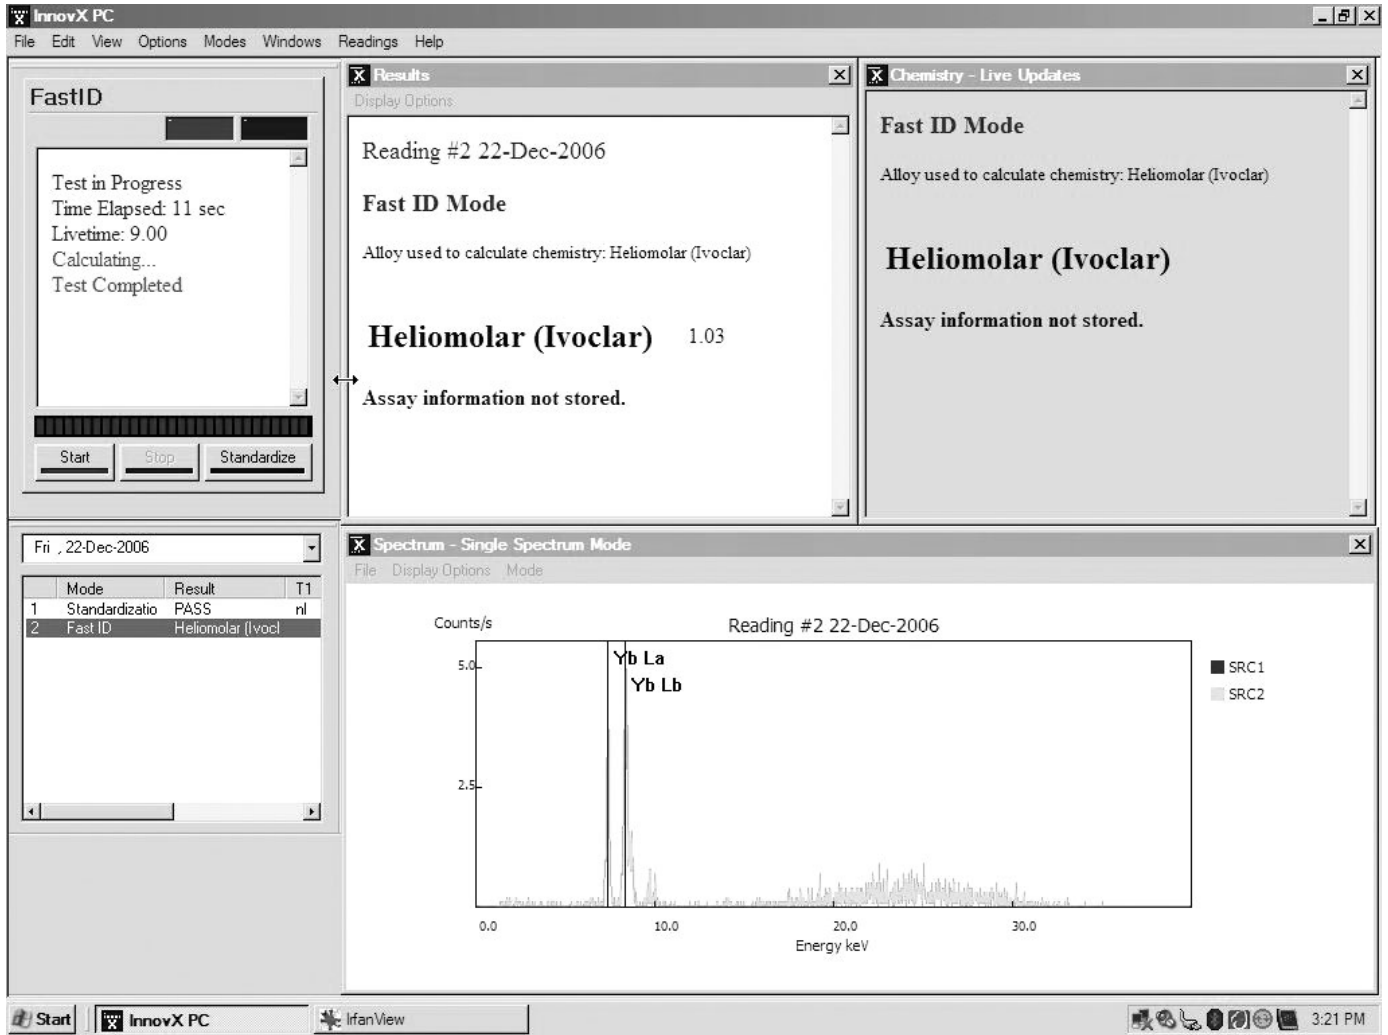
InnovX PC

File Edit View Options Modes Windows Readings Help

FastID

Test in Progress
Time Elapsed: 11 sec
Livetime: 9.00
Calculating...
Test Completed

Start Stop Standardize

Results

Display Options

Reading #2 22-Dec-2006

Fast ID Mode

Alloy used to calculate chemistry: Heliomolar (Ivoclar)

Heliomolar (Ivoclar) 1.03

Assay information not stored.

Chemistry - Live Updates

Fast ID Mode

Alloy used to calculate chemistry: Heliomolar (Ivoclar)

Heliomolar (Ivoclar)

Assay information not stored.

Fri , 22-Dec-2006

| | Mode | Result | T1 |
|---|---|---|---|
| 1 | Standardizatio | PASS | nl |
| 2 | Fast ID | Heliomolar (Ivocl | |

Spectrum - Single Spectrum Mode

File Display Options Mode

Counts/s

Reading #2 22-Dec-2006

5.0

2.5

Yb La

Yb Lb

SRC1

SRC2

0.0 10.0 20.0 30.0

Energy keV

Start InnovX PC IrfanView 3:21 PM